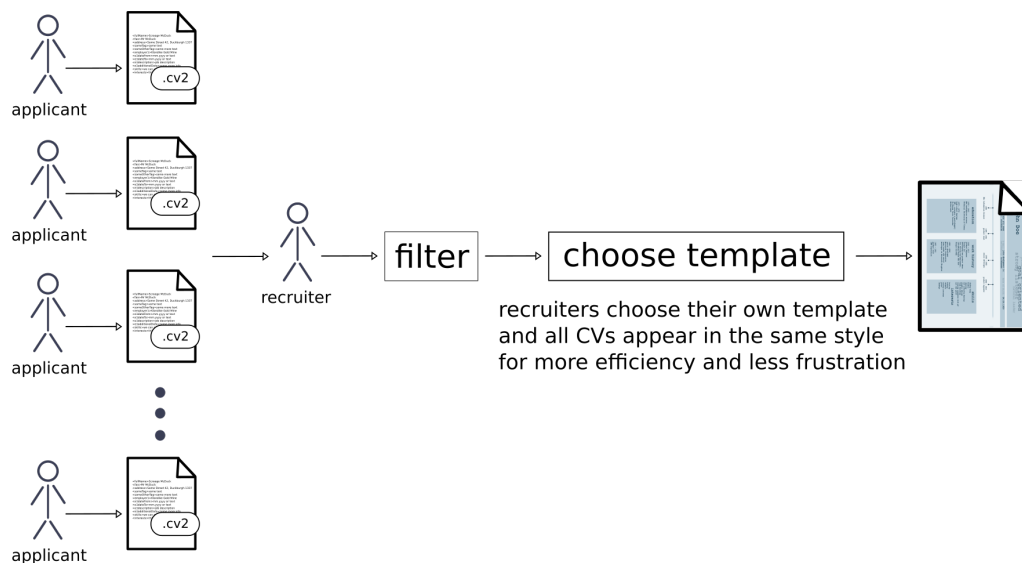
applicant
.cv2
applicant
.cv2
applicant
.cv2
applicant
.cv2
recruiter
filter
choose template
recruiters choose their own template and all CVs appear in the same style for more efficiency and less frustration